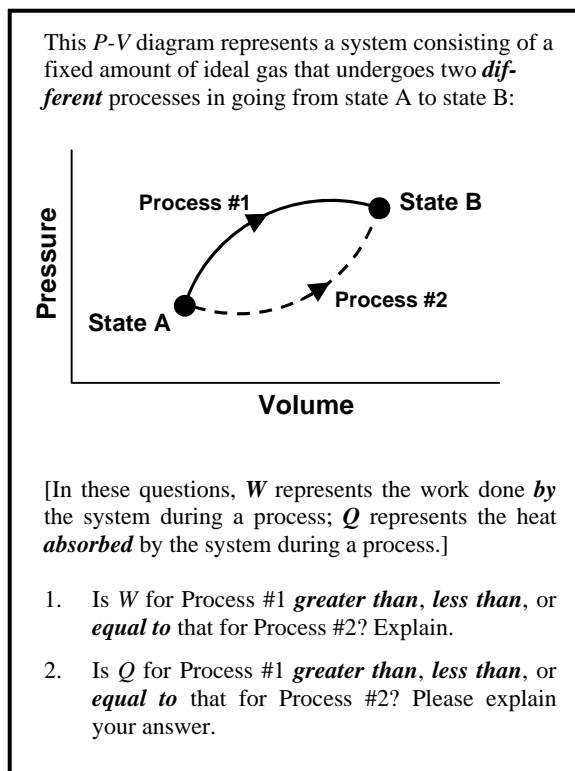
This *P-V* diagram represents a system consisting of a fixed amount of ideal gas that undergoes two ***different*** processes in going from state A to state B:

Process #1

State B

Pressure

Process #2

State A

Volume

[In these questions, ***W*** represents the work done ***by*** the system during a process; ***Q*** represents the heat ***absorbed*** by the system during a process.]

1. Is *W* for Process #1 ***greater than***, ***less than***, or ***equal to*** that for Process #2? Explain.

2. Is *Q* for Process #1 ***greater than***, ***less than***, or ***equal to*** that for Process #2? Please explain your answer.